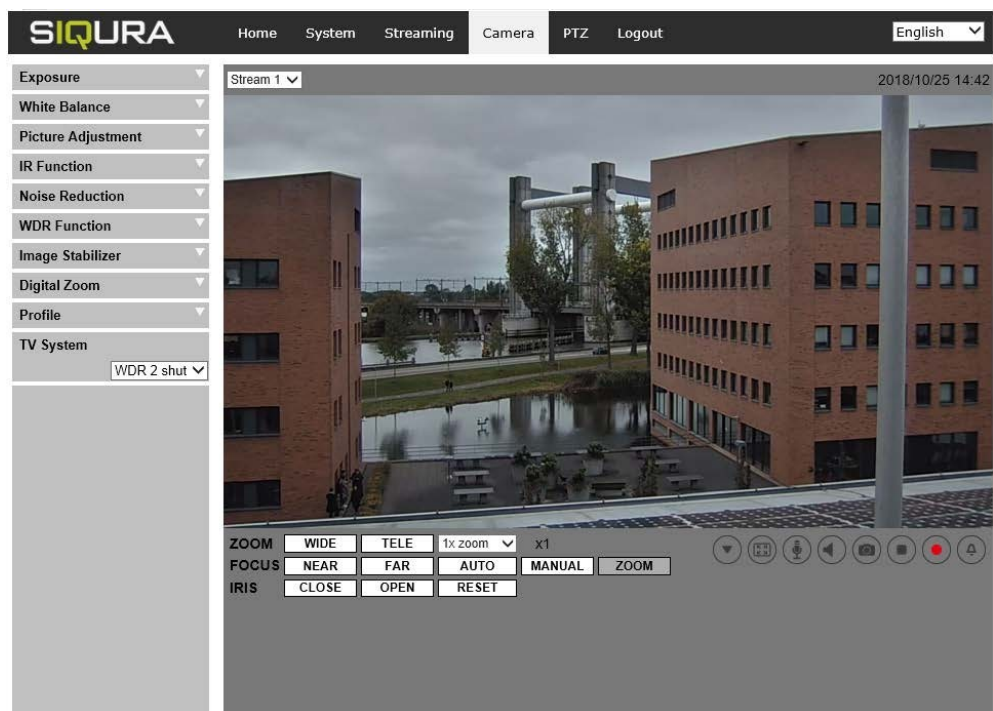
SIQURA

Home System Streaming Camera PTZ Logout

English

Exposure
White Balance
Picture Adjustment
IR Function
Noise Reduction
WDR Function
Image Stabilizer
Digital Zoom
Profile
TV System
WDR 2 shut

Stream 1

2018/10/25 14:42

ZOOM WIDE TELE 1x zoom X1
FOCUS NEAR FAR AUTO MANUAL ZOOM
IRIS CLOSE OPEN RESET